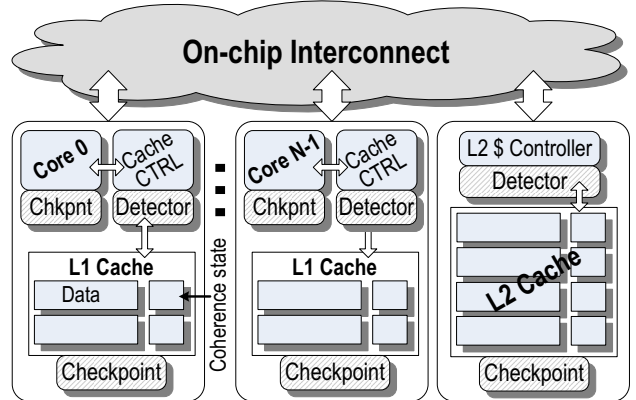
On-chip Interconnect

Core 0
Cache CTRL
Chkpnt
Detector
L1 Cache
Data
Checkpoint

Coherence state

Core N-1
Cache CTRL
Chkpnt
Detector
L1 Cache
Checkpoint

L2 $ Controller
Detector
L2 Cache
Checkpoint